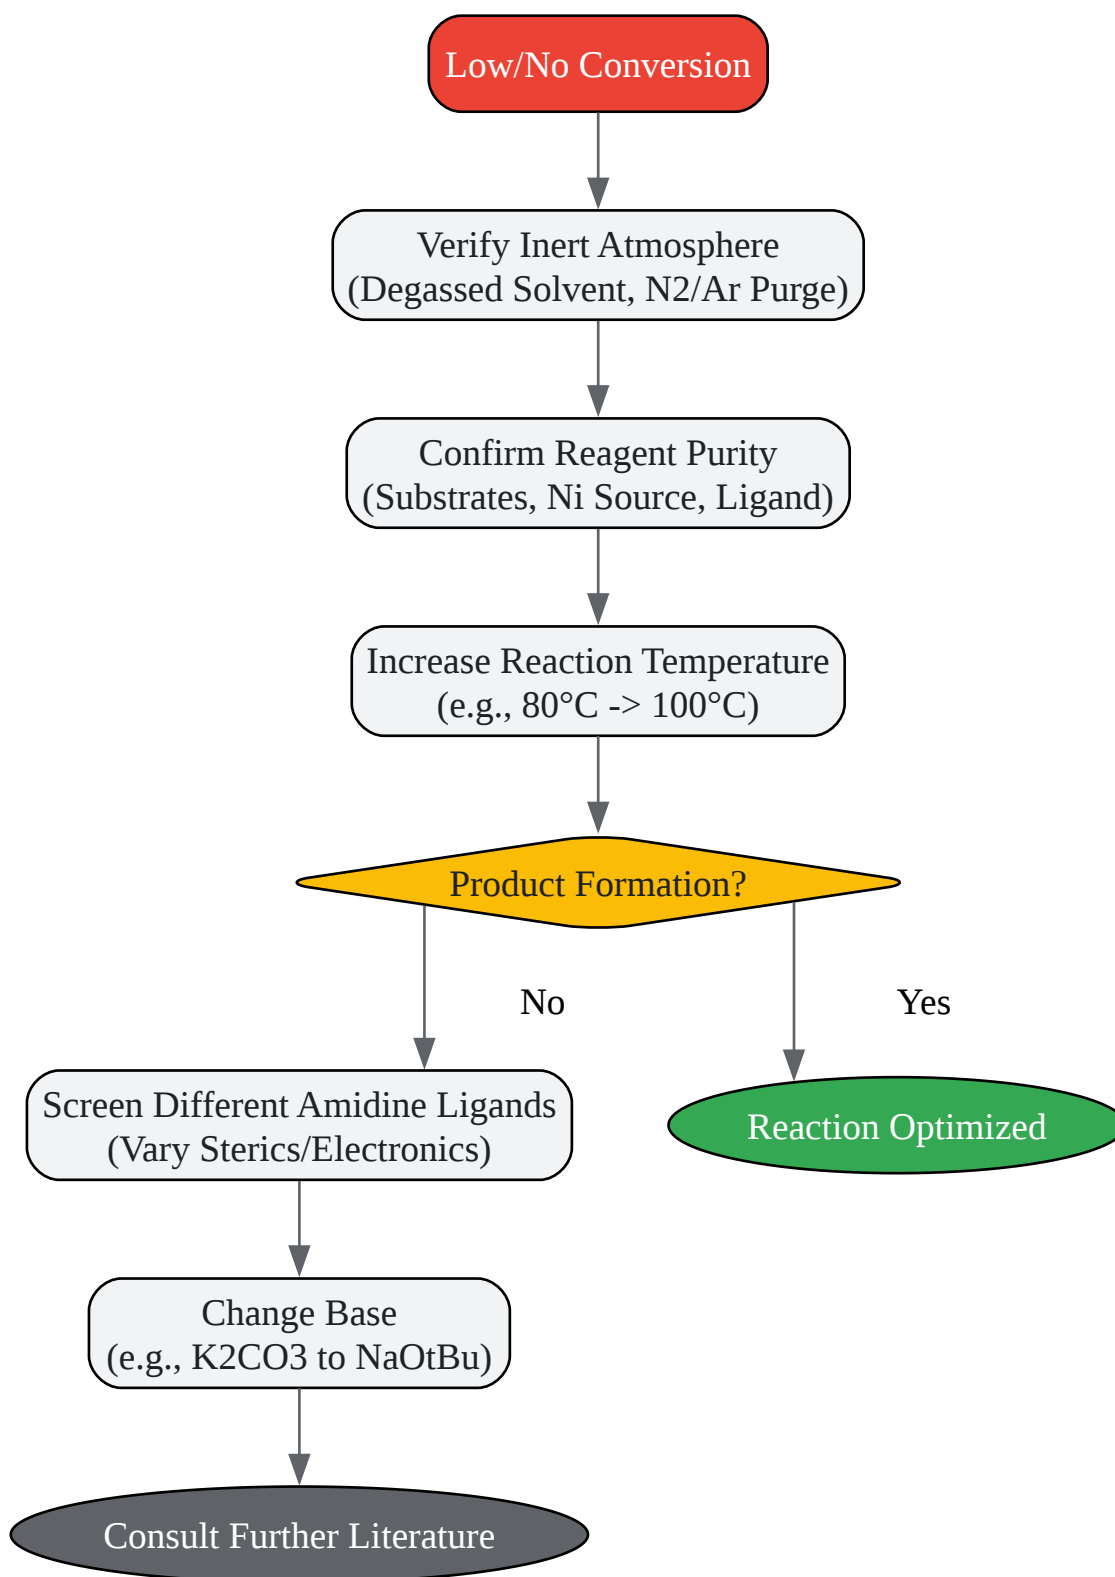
Low/No Conversion

Verify Inert Atmosphere
(Degassed Solvent, N2/Ar Purge)

Confirm Reagent Purity
(Substrates, Ni Source, Ligand)

Increase Reaction Temperature
(e.g., 80°C -> 100°C)

Product Formation?

No

Yes

Screen Different Amidine Ligands
(Vary Sterics/Electronics)

Reaction Optimized

Change Base
(e.g., K2CO3 to NaOtBu)

Consult Further Literature